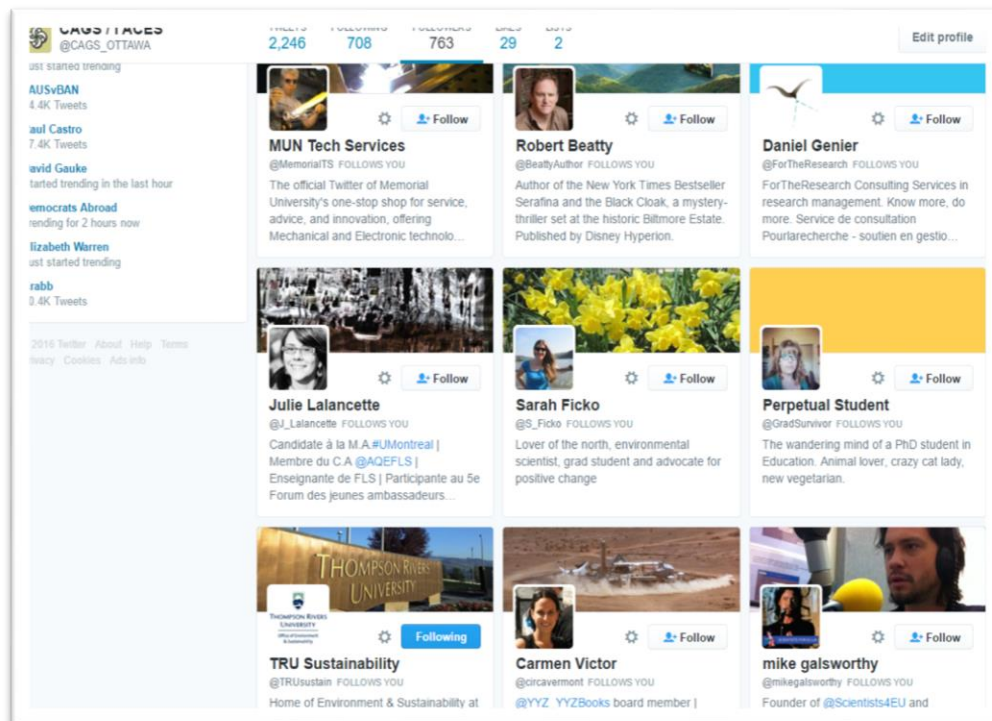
CAGS / ACES
@CAGS_OTTAWA

TWEETS 2,246 FOLLOWING 708 FOLLOWERS 763 LIKES 29 LISTS 2

Edit profile

ust started trending
AUSvBAN
4.4K Tweets
aul Castro
7.4K Tweets
avid Gauke
tarted trending in the last hour
emocrats Abroad
ending for 2 hours now
lizabeth Warren
ust started trending
rabb
0.4K Tweets

2016 Twitter About Help Terms
ivacy Cookies Ads info

Follow
MUN Tech Services
@MemorialTS FOLLOWS YOU
The official Twitter of Memorial University's one-stop shop for service, advice, and innovation, offering Mechanical and Electronic technolo...

Follow
Robert Beatty
@BeattyAuthor FOLLOWS YOU
Author of the New York Times Bestseller Serafina and the Black Cloak, a mystery-thriller set at the historic Biltmore Estate. Published by Disney Hyperion.

Follow
Daniel Genier
@ForTheResearch FOLLOWS YOU
ForTheResearch Consulting Services in research management. Know more, do more. Service de consultation Pourlarecherche - soutien en gestio...

Follow
Julie Lalancette
@J_Lalancette FOLLOWS YOU
Candidate à la M.A.#UMontreal | Membre du C.A.@AQEFLS | Enseignante de FLS | Participante au 5e Forum des jeunes ambassadeurs...

Follow
Sarah Ficko
@S_Ficko FOLLOWS YOU
Lover of the north, environmental scientist, grad student and advocate for positive change

Follow
Perpetual Student
@GradSurvivor FOLLOWS YOU
The wandering mind of a PhD student in Education. Animal lover, crazy cat lady, new vegetarian.

THOMPSON RIVERS UNIVERSITY
Thompson Rivers University
Following
TRU Sustainability
@TRUsustain FOLLOWS YOU
Home of Environment & Sustainability at

Follow
Carmen Victor
@circavermont FOLLOWS YOU
@YYZ_YYZBooks board member |

Follow
mike galsworthy
@mikegalsworthy FOLLOWS YOU
Founder of @Scientists4EU and